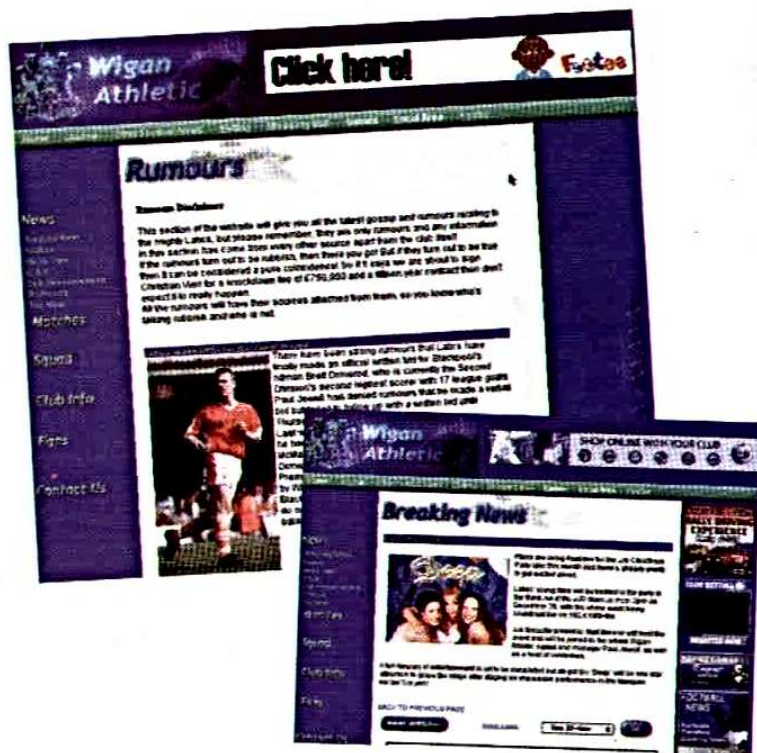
Wigan Athletic

Click here!

Footee

Rumours

News

Matches

Squad

Club Info

Fans

Contact Us

Rumour Disclaimer

This section of the website will give you all the latest gossip and rumours relating to the mighty Latics, but please remember, they are only rumours and any information in this section has come from every other source apart from the club itself. If the rumours turn out to be rubbish, then there you go! But if they turn out to be true then it can be considered a pure coincidence! So if it says we are about to sign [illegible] for a knockdown fee of £750,000 and a fifteen year contract then don't expect it to really happen.

All the rumours will have their sources attached from them, so you know who's talking rubbish and who is not.

There have been strong rumours that Latics have finally made an official written bid for Blackpool's striker Brett Ormerod, who is currently the Second Division's second highest scorer with 17 league goals. Paul Jewell has denied rumours that he made a verbal bid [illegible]

Wigan Athletic

SHOP ONLINE WITH YOUR CLUB

Breaking News

Squad

Club Info

Fans

BACK TO PREVIOUS PAGE

FOOTBALL NEWS